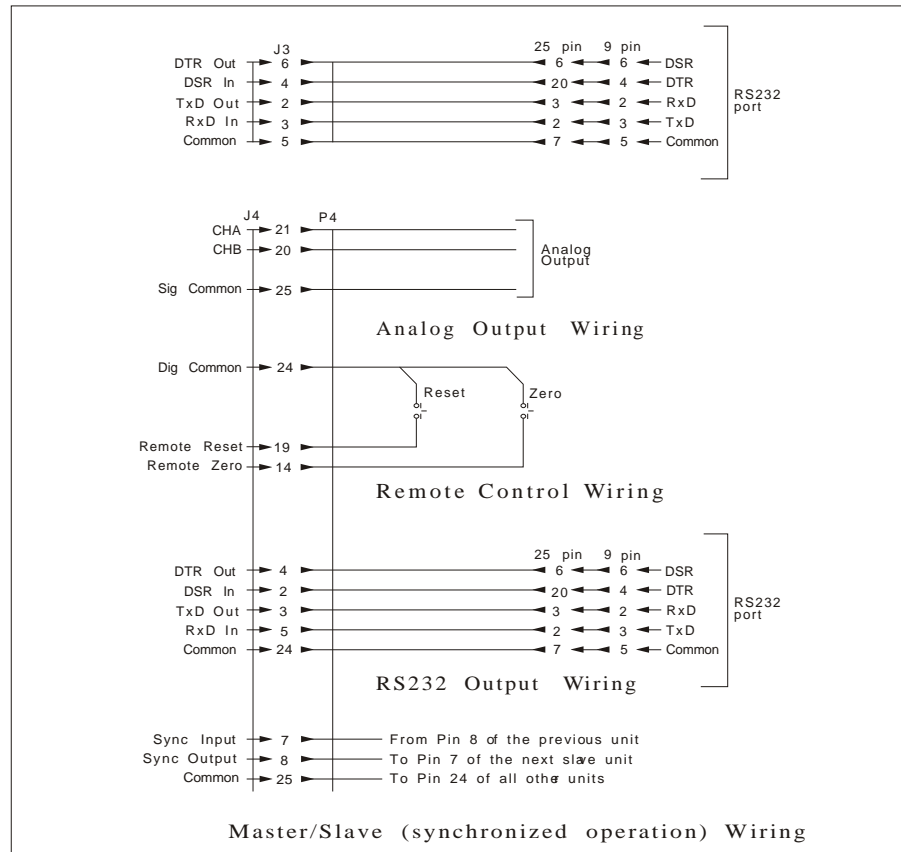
J3
DTR Out 6
DSR In 4
TxD Out 2
RxD In 3
Common 5

25 pin 9 pin
6 6 DSR
20 4 DTR
3 2 RxD
2 3 TxD
7 5 Common

RS232 port

J4 P4
CHA 21
CHB 20
Sig Common 25

Analog Output

Analog Output Wiring

Dig Common 24
Reset
Zero
Remote Reset 19
Remote Zero 14

Remote Control Wiring

DTR Out 4
DSR In 2
TxD Out 3
RxD In 5
Common 24

25 pin 9 pin
6 6 DSR
20 4 DTR
3 2 RxD
2 3 TxD
7 5 Common

RS232 port

RS232 Output Wiring

Sync Input 7 From Pin 8 of the previous unit
Sync Output 8 To Pin 7 of the next slave unit
Common 25 To Pin 24 of all other units

Master/Slave (synchronized operation) Wiring